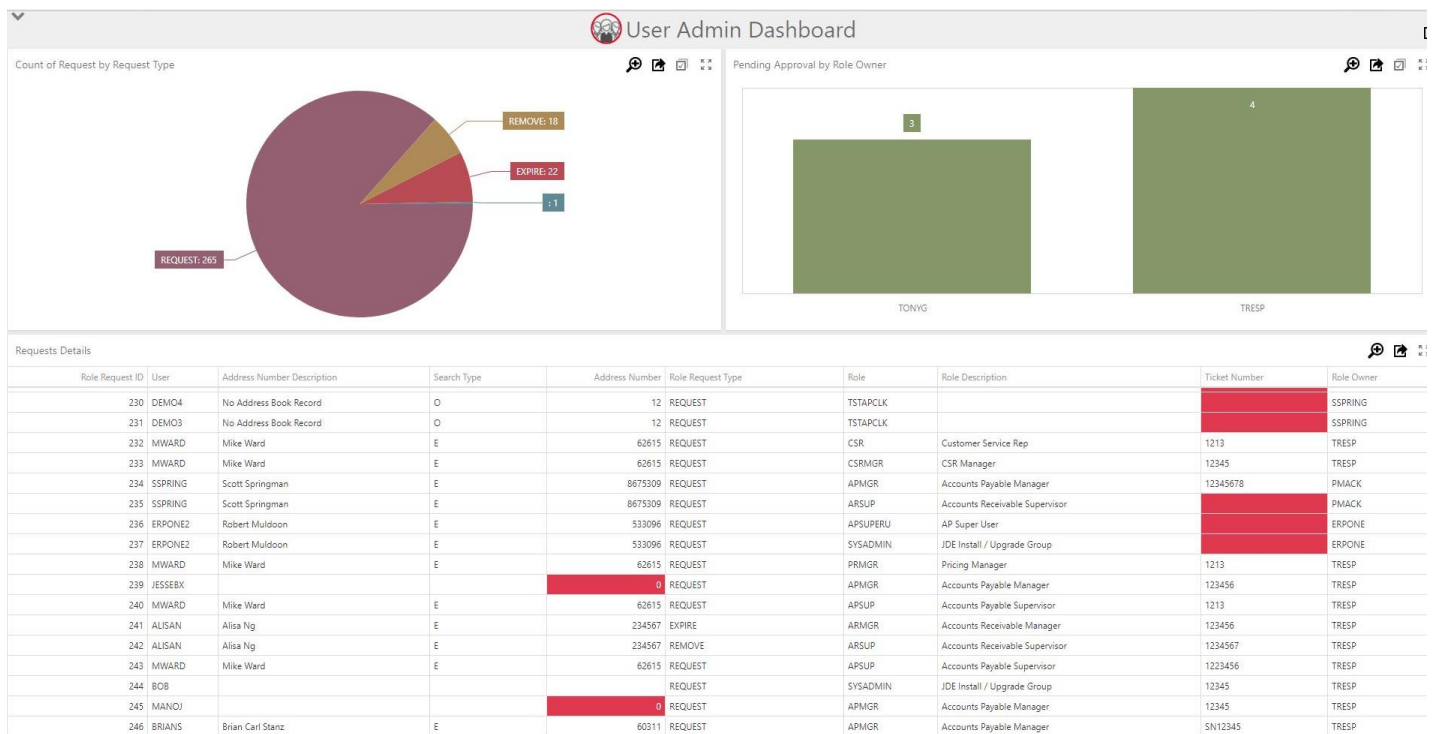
User Admin Dashboard

Count of Request by Request Type

REMOVE: 18
EXPIRE: 22
: 1
REQUEST: 265

Pending Approval by Role Owner

3
4
TONYG
TRESP

Requests Details

| Role Request ID | User | Address Number Description | Search Type | Address Number | Role Request Type | Role | Role Description | Ticket Number | Role Owner |
|---|---|---|---|---|---|---|---|---|---|
| 230 | DEMO4 | No Address Book Record | O | 12 | REQUEST | TSTAPCLK | | | SSPRING |
| 231 | DEMO3 | No Address Book Record | O | 12 | REQUEST | TSTAPCLK | | | SSPRING |
| 232 | MWARD | Mike Ward | E | 62615 | REQUEST | CSR | Customer Service Rep | 1213 | TRESP |
| 233 | MWARD | Mike Ward | E | 62615 | REQUEST | CSRMGR | CSR Manager | 12345 | TRESP |
| 234 | SSPRING | Scott Springman | E | 8675309 | REQUEST | APMGR | Accounts Payable Manager | 12345678 | PMACK |
| 235 | SSPRING | Scott Springman | E | 8675309 | REQUEST | ARSUP | Accounts Receivable Supervisor | | PMACK |
| 236 | ERPONE2 | Robert Muldoon | E | 533096 | REQUEST | APSUPERU | AP Super User | | ERPONE |
| 237 | ERPONE2 | Robert Muldoon | E | 533096 | REQUEST | SYSADMIN | JDE Install / Upgrade Group | | ERPONE |
| 238 | MWARD | Mike Ward | E | 62615 | REQUEST | PRMGR | Pricing Manager | 1213 | TRESP |
| 239 | JESSEBX | | | 0 | REQUEST | APMGR | Accounts Payable Manager | 123456 | TRESP |
| 240 | MWARD | Mike Ward | E | 62615 | REQUEST | APSUP | Accounts Payable Supervisor | 1213 | TRESP |
| 241 | ALISAN | Alisa Ng | E | 234567 | EXPIRE | ARMGR | Accounts Receivable Manager | 123456 | TRESP |
| 242 | ALISAN | Alisa Ng | E | 234567 | REMOVE | ARSUP | Accounts Receivable Supervisor | 1234567 | TRESP |
| 243 | MWARD | Mike Ward | E | 62615 | REQUEST | APSUP | Accounts Payable Supervisor | 1223456 | TRESP |
| 244 | BOB | | | | REQUEST | SYSADMIN | JDE Install / Upgrade Group | 12345 | TRESP |
| 245 | MANOJ | | | 0 | REQUEST | APMGR | Accounts Payable Manager | 12345 | TRESP |
| 246 | BRIANS | Brian Carl Stanz | E | 60311 | REQUEST | APMGR | Accounts Payable Manager | SN12345 | TRESP |